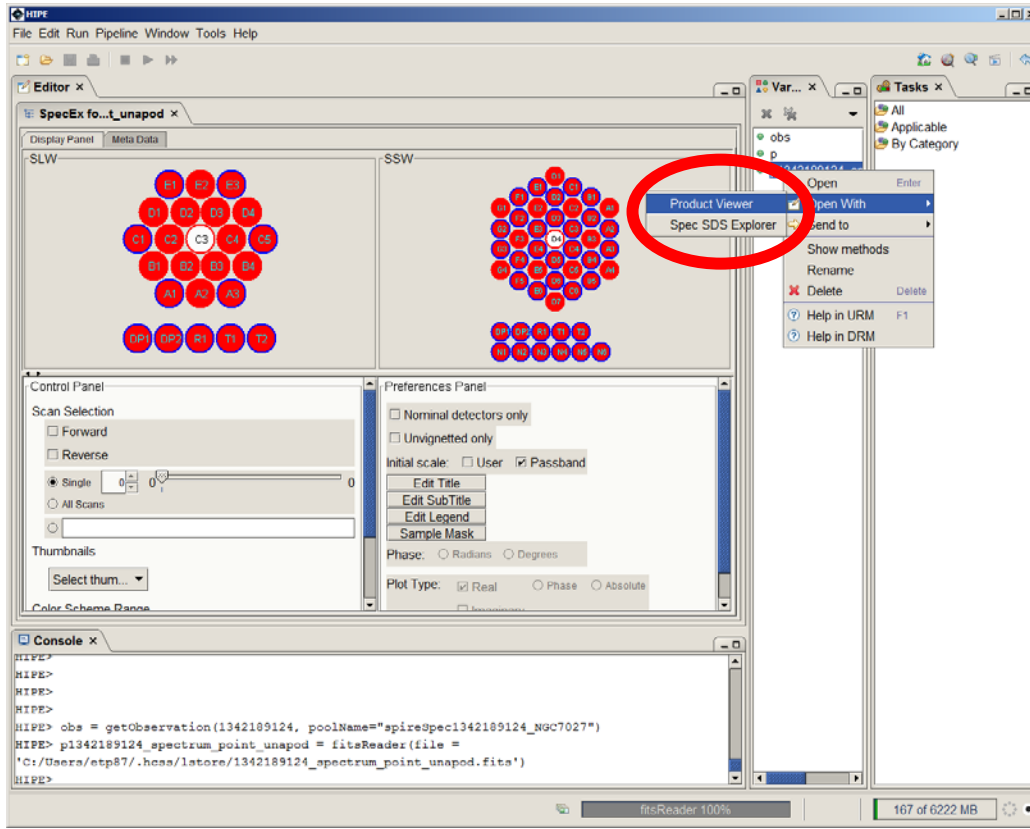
HIPE

File Edit Run Pipeline Window Tools Help

Editor ×

SpecEx fo...t_unapod ×

Display Panel | Meta Data

SLW

E1 E2 E3
D1 D2 D3 D4
C1 C2 C3 C4 C5
B1 B2 B3 B4
A1 A2 A3

DP1 DP2 R1 T1 T2

SSW

D4

Var... ×

obs
p
1342189124_...

Tasks ×

All
Applicable
By Category

Product Viewer
Spec SDS Explorer

Open Enter
Open With
Send to
Show methods
Rename
Delete Delete
Help in URM F1
Help in DRM

Control Panel

Scan Selection

☐ Forward
☐ Reverse

Single 0 0 0
All Scans

Thumbnails

Select thum...

Color Scheme Range

Preferences Panel

☐ Nominal detectors only
☐ Unvignetted only
Initial scale: ☐ User ☑ Passband
Edit Title
Edit SubTitle
Edit Legend
Sample Mask
Phase: Radians Degrees
Plot Type: ☑ Real Phase Absolute

Console ×

HIPE>
HIPE>
HIPE>
HIPE>
HIPE> obs = getObservation(1342189124, poolName="spireSpec1342189124_NGC7027")
HIPE> p1342189124_spectrum_point_unapod = fitsReader(file =
'C:/Users/etp87/.hcss/lstore/1342189124_spectrum_point_unapod.fits')
HIPE>

fitsReader 100%
167 of 6222 MB